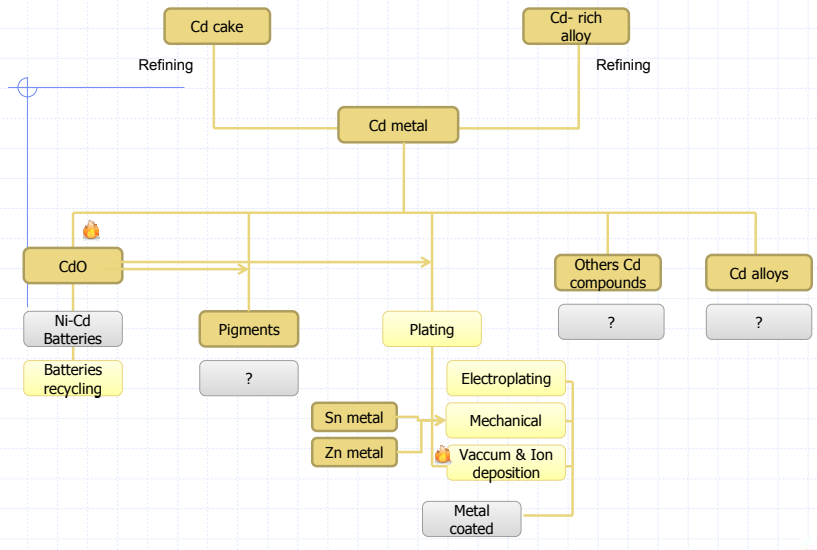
Cd cake

Cd- rich alloy

Refining

Refining

Cd metal

CdO

Ni-Cd Batteries

Batteries recycling

Pigments

?

Plating

Others Cd compounds

?

Cd alloys

?

Electroplating

Sn metal

Mechanical

Zn metal

Vaccum & Ion deposition

Metal coated